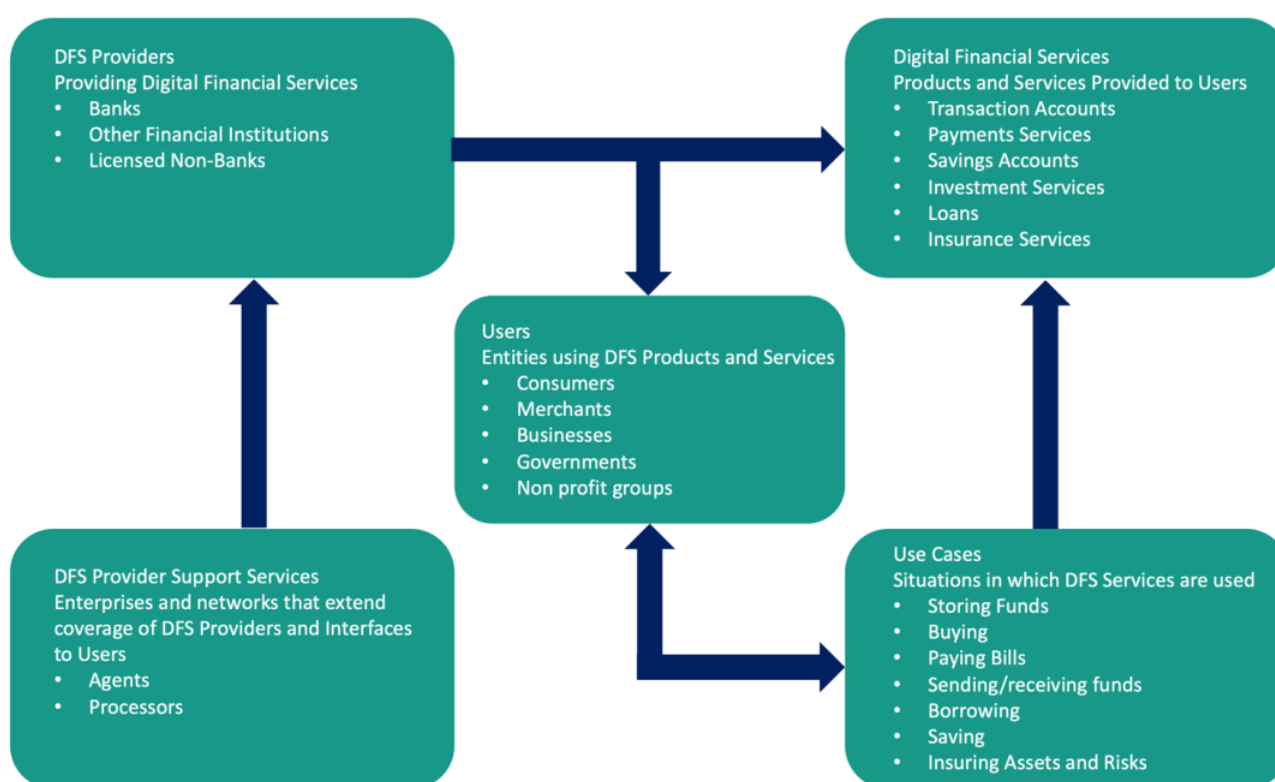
DFS Providers
Providing Digital Financial Services
• Banks
• Other Financial Institutions
• Licensed Non-Banks

Digital Financial Services
Products and Services Provided to Users
• Transaction Accounts
• Payments Services
• Savings Accounts
• Investment Services
• Loans
• Insurance Services

Users
Entities using DFS Products and Services
• Consumers
• Merchants
• Businesses
• Governments
• Non profit groups

DFS Provider Support Services
Enterprises and networks that extend coverage of DFS Providers and Interfaces to Users
• Agents
• Processors

Use Cases
Situations in which DFS Services are used
• Storing Funds
• Buying
• Paying Bills
• Sending/receiving funds
• Borrowing
• Saving
• Insuring Assets and Risks